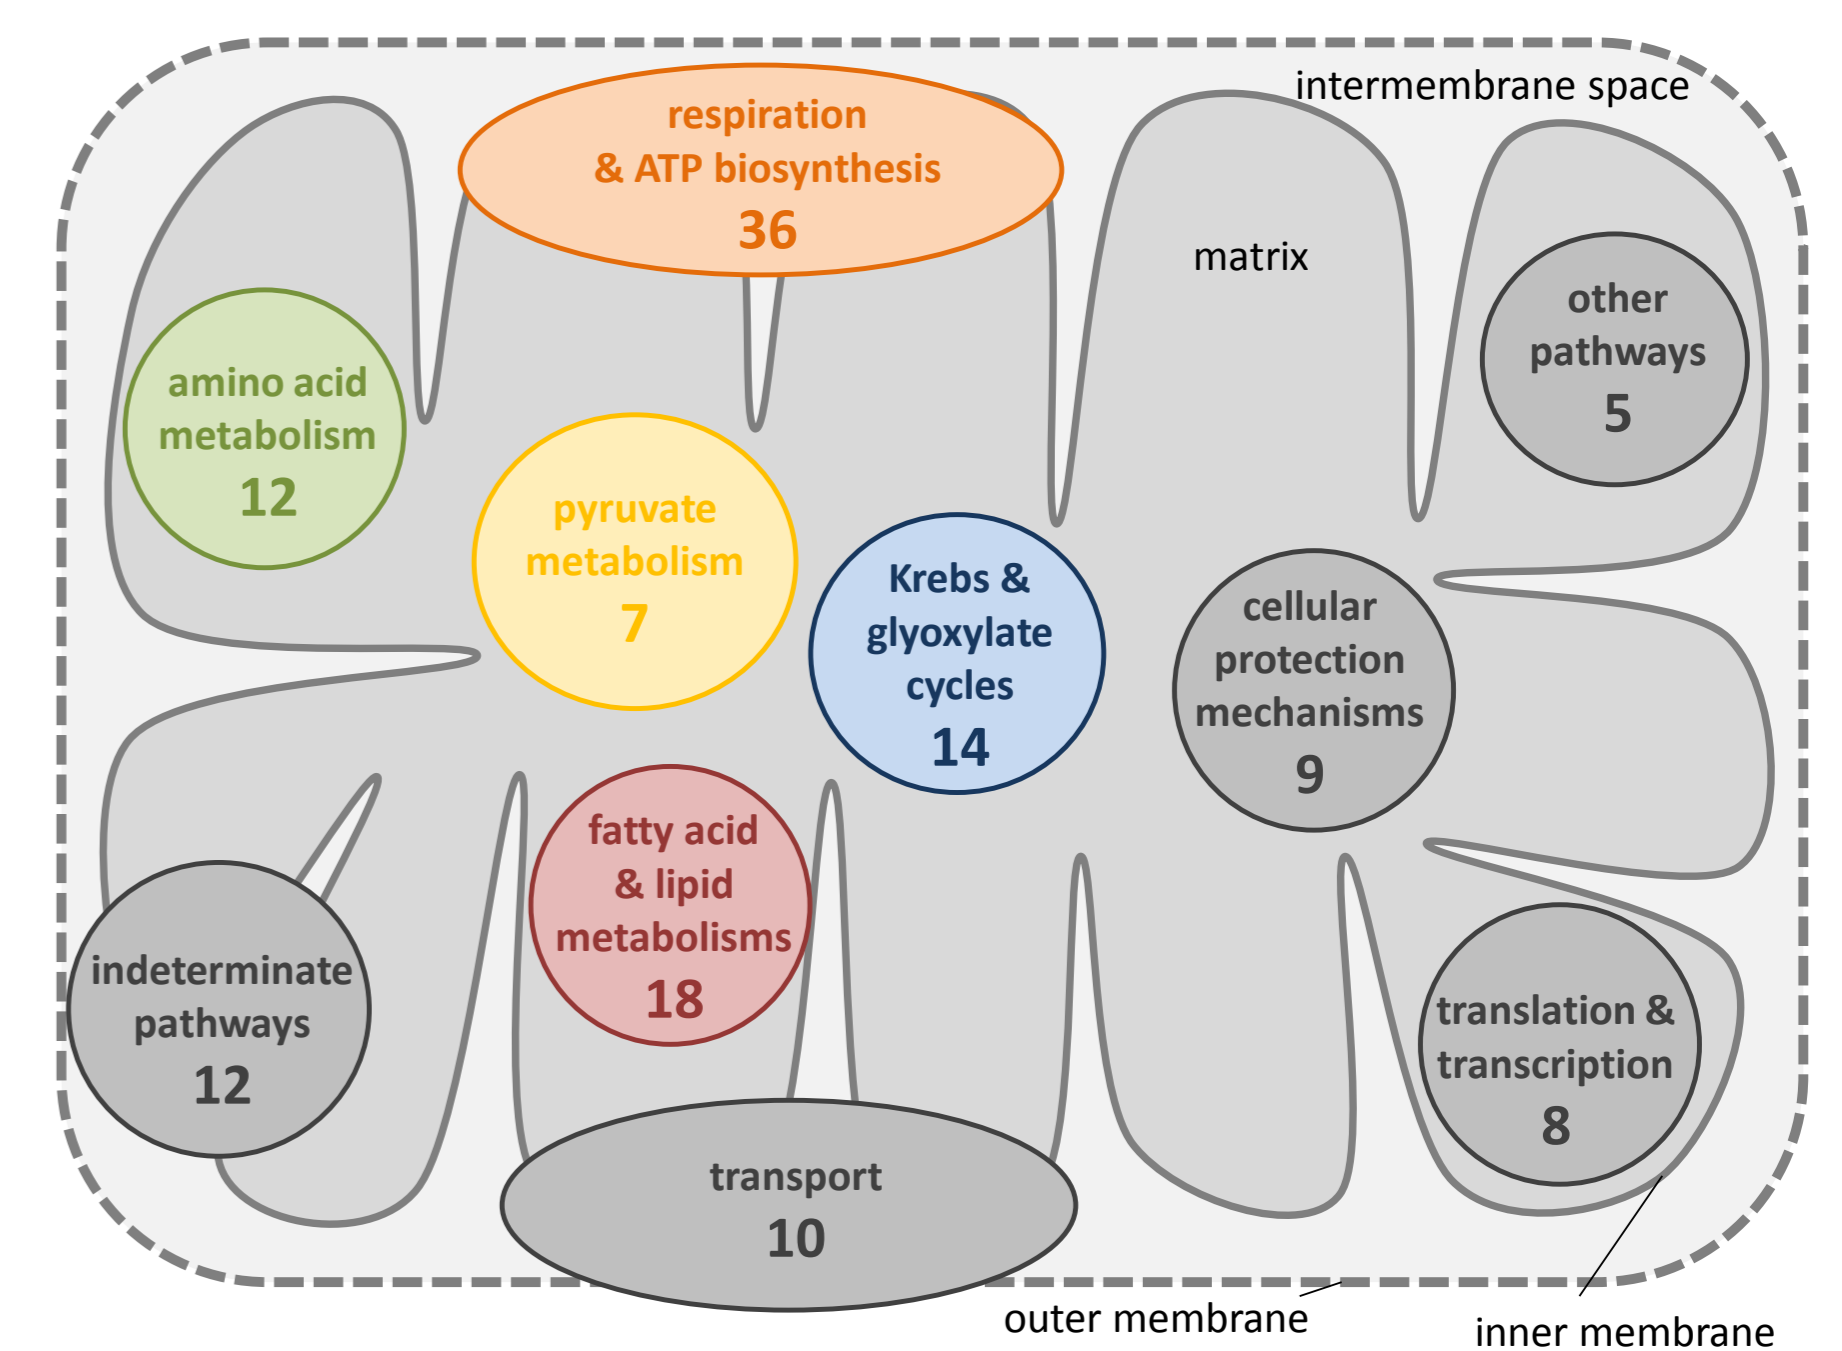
intermembrane space

respiration
& ATP biosynthesis
36

matrix

other
pathways
5

amino acid
metabolism
12

pyruvate
metabolism
7

Krebs &
glyoxylate
cycles
14

cellular
protection
mechanisms
9

fatty acid
& lipid
metabolisms
18

indeterminate
pathways
12

translation &
transcription
8

transport
10

outer membrane

inner membrane